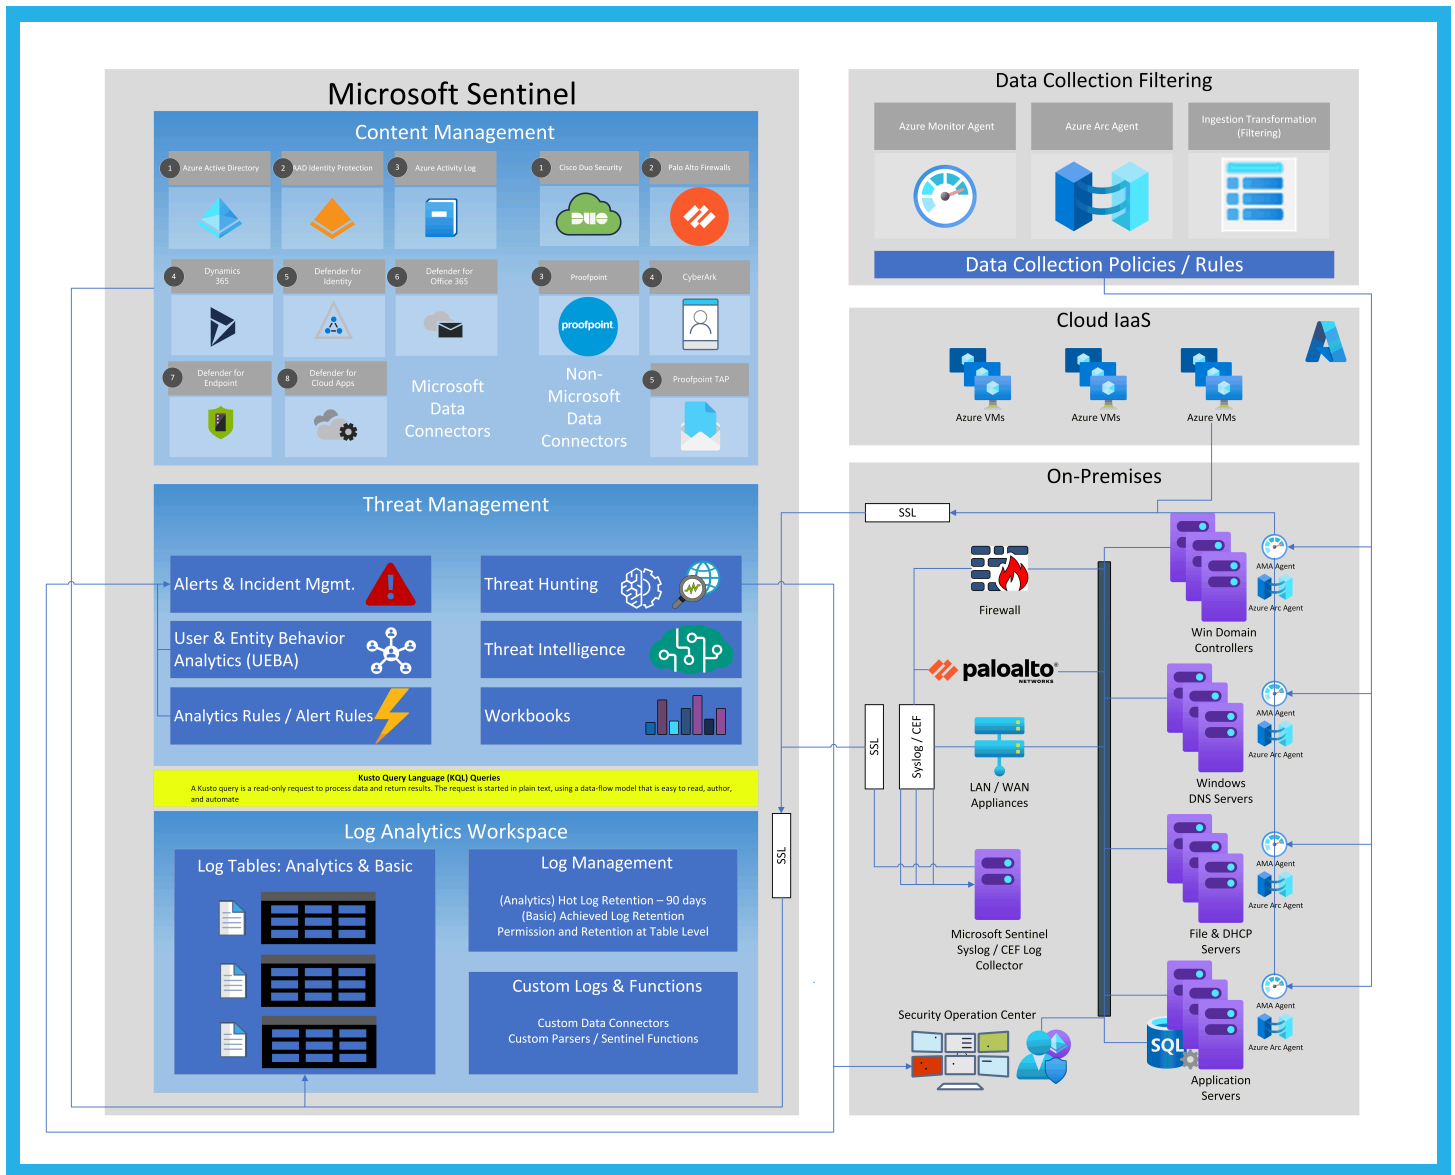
Microsoft Sentinel

Content Management

1 Azure Active Directory
2 AAD Identity Protection
3 Azure Activity Log
1 Cisco Duo Security
2 Palo Alto Firewalls
4 Dynamics 365
5 Defender for Identity
6 Defender for Office 365
3 Proofpoint
4 CyberArk
7 Defender for Endpoint
8 Defender for Cloud Apps
5 Proofpoint TAP

Microsoft Data Connectors

Non-Microsoft Data Connectors

Threat Management

Alerts & Incident Mgmt.
Threat Hunting
User & Entity Behavior Analytics (UEBA)
Threat Intelligence
Analytics Rules / Alert Rules
Workbooks

Kusto Query Language (KQL) Queries
A Kusto query is a read-only request to process data and return results. The request is started in plain text, using a data-flow model that is easy to read, author, and automate

Log Analytics Workspace

Log Tables: Analytics & Basic

Log Management

(Analytics) Hot Log Retention – 90 days
(Basic) Achieved Log Retention
Permission and Retention at Table Level

Custom Logs & Functions

Custom Data Connectors
Custom Parsers / Sentinel Functions

Data Collection Filtering

Azure Monitor Agent
Azure Arc Agent
Ingestion Transformation (Filtering)

Data Collection Policies / Rules

Cloud IaaS

Azure VMs
Azure VMs
Azure VMs

On-Premises

SSL
SSL
Syslog / CEF
SSL

Firewall

paloalto NETWORKS

LAN / WAN Appliances

Microsoft Sentinel Syslog / CEF Log Collector

Security Operation Center

AMA Agent
Azure Arc Agent
Win Domain Controllers

AMA Agent
Azure Arc Agent
Windows DNS Servers

AMA Agent
Azure Arc Agent
File & DHCP Servers

SQL
AMA Agent
Azure Arc Agent
Application Servers